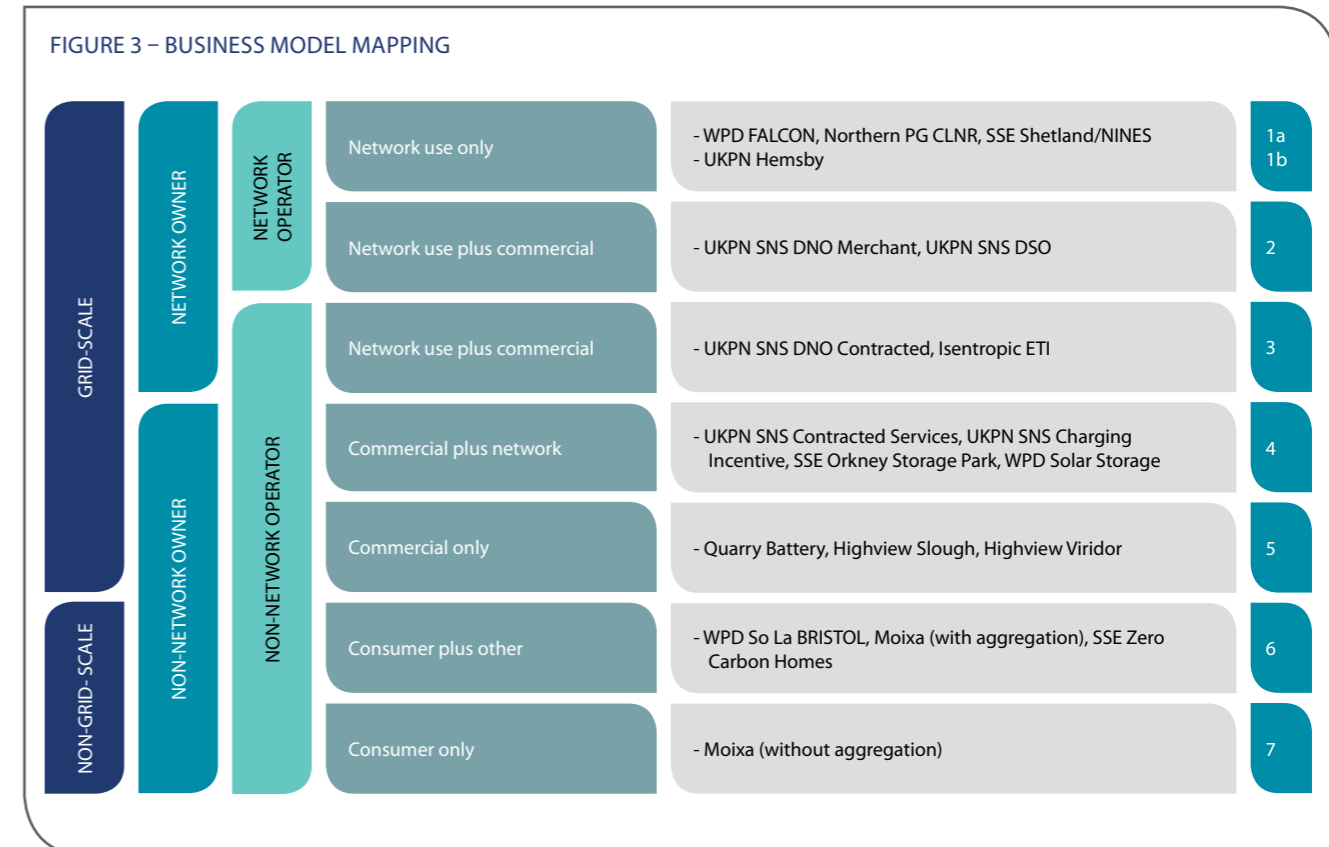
FIGURE 3 – BUSINESS MODEL MAPPING

GRID-SCALE

NON-GRID- SCALE

NETWORK OWNER

NON-NETWORK OWNER

NETWORK OPERATOR

NON-NETWORK OPERATOR

| | | |
|---|---|---|
| Network use only | - WPD FALCON, Northern PG CLNR, SSE Shetland/NINES<br>- UKPN Hemsby | 1a<br>1b |
| Network use plus commercial | - UKPN SNS DNO Merchant, UKPN SNS DSO | 2 |
| Network use plus commercial | - UKPN SNS DNO Contracted, Isentropic ETI | 3 |
| Commercial plus network | - UKPN SNS Contracted Services, UKPN SNS Charging Incentive, SSE Orkney Storage Park, WPD Solar Storage | 4 |
| Commercial only | - Quarry Battery, Highview Slough, Highview Viridor | 5 |
| Consumer plus other | - WPD So La BRISTOL, Moixa (with aggregation), SSE Zero Carbon Homes | 6 |
| Consumer only | - Moixa (without aggregation) | 7 |